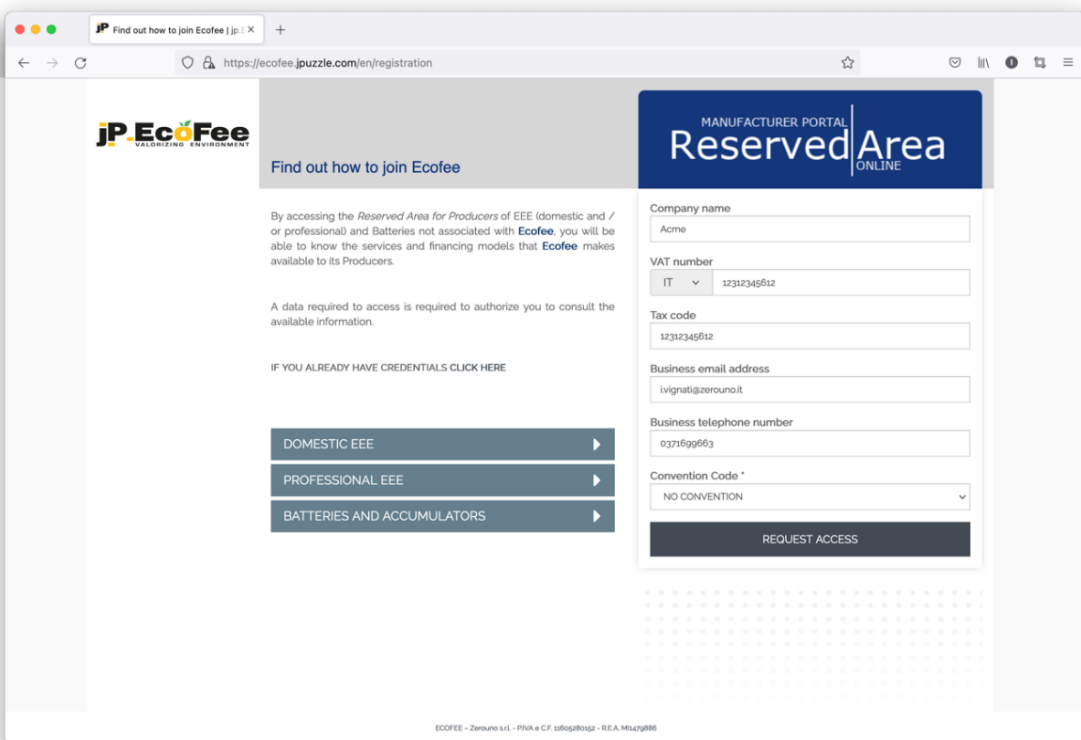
Find out how to join Ecofee | jp.

https://ecofee.jpuzzle.com/en/registration

jP EcoFee
VALORIZING ENVIRONMENT

Find out how to join Ecofee

MANUFACTURER PORTAL
Reserved Area
ONLINE

By accessing the *Reserved Area for Producers* of EEE (domestic and / or professional) and Batteries not associated with Ecofee, you will be able to know the services and financing models that Ecofee makes available to its Producers.

A data required to access is required to authorize you to consult the available information.

IF YOU ALREADY HAVE CREDENTIALS CLICK HERE

DOMESTIC EEE

PROFESSIONAL EEE

BATTERIES AND ACCUMULATORS

Company name
Acme

VAT number
IT
12312345612

Tax code
12312345612

Business email address
i.vignati@zerouno.it

Business telephone number
0371699663

Convention Code *
NO CONVENTION

REQUEST ACCESS

ECOFEE – Zerouno s.r.l. - P.IVA e C.F. 11605280152 - R.E.A. MI1479886